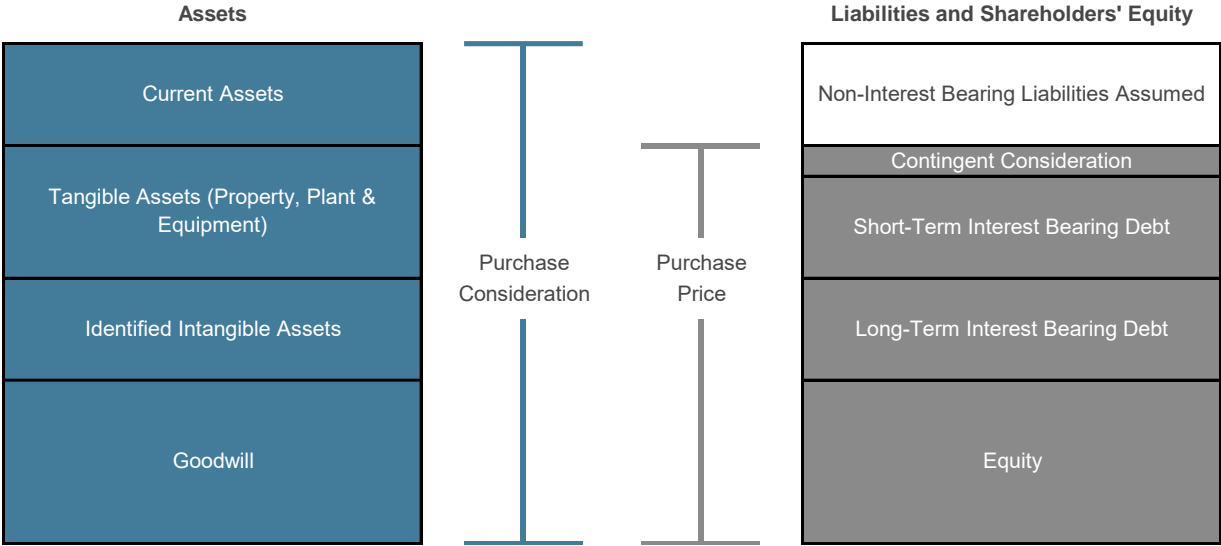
Assets

Current Assets

Tangible Assets (Property, Plant & Equipment)

Identified Intangible Assets

Goodwill

Purchase Consideration

Purchase Price

Liabilities and Shareholders' Equity

Non-Interest Bearing Liabilities Assumed

Contingent Consideration

Short-Term Interest Bearing Debt

Long-Term Interest Bearing Debt

Equity